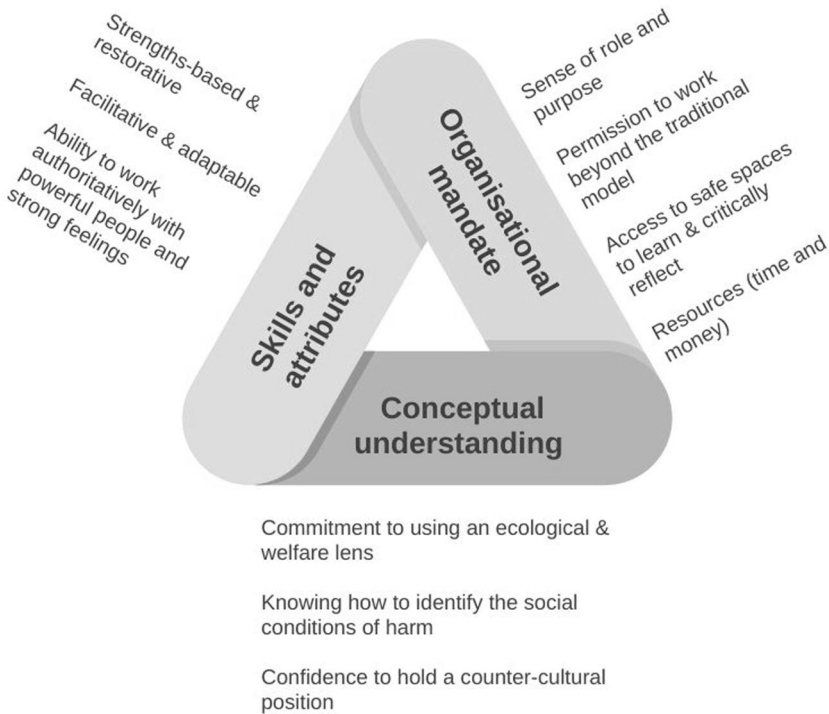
Strengths-based & restorative

Facilitative & adaptable

Ability to work authoritatively with powerful people and strong feelings

Skills and attributes

Organisational mandate

Sense of role and purpose

Permission to work beyond the traditional model

Access to safe spaces to learn & critically reflect

Resources (time and money)

Conceptual understanding

Commitment to using an ecological & welfare lens

Knowing how to identify the social conditions of harm

Confidence to hold a counter-cultural position